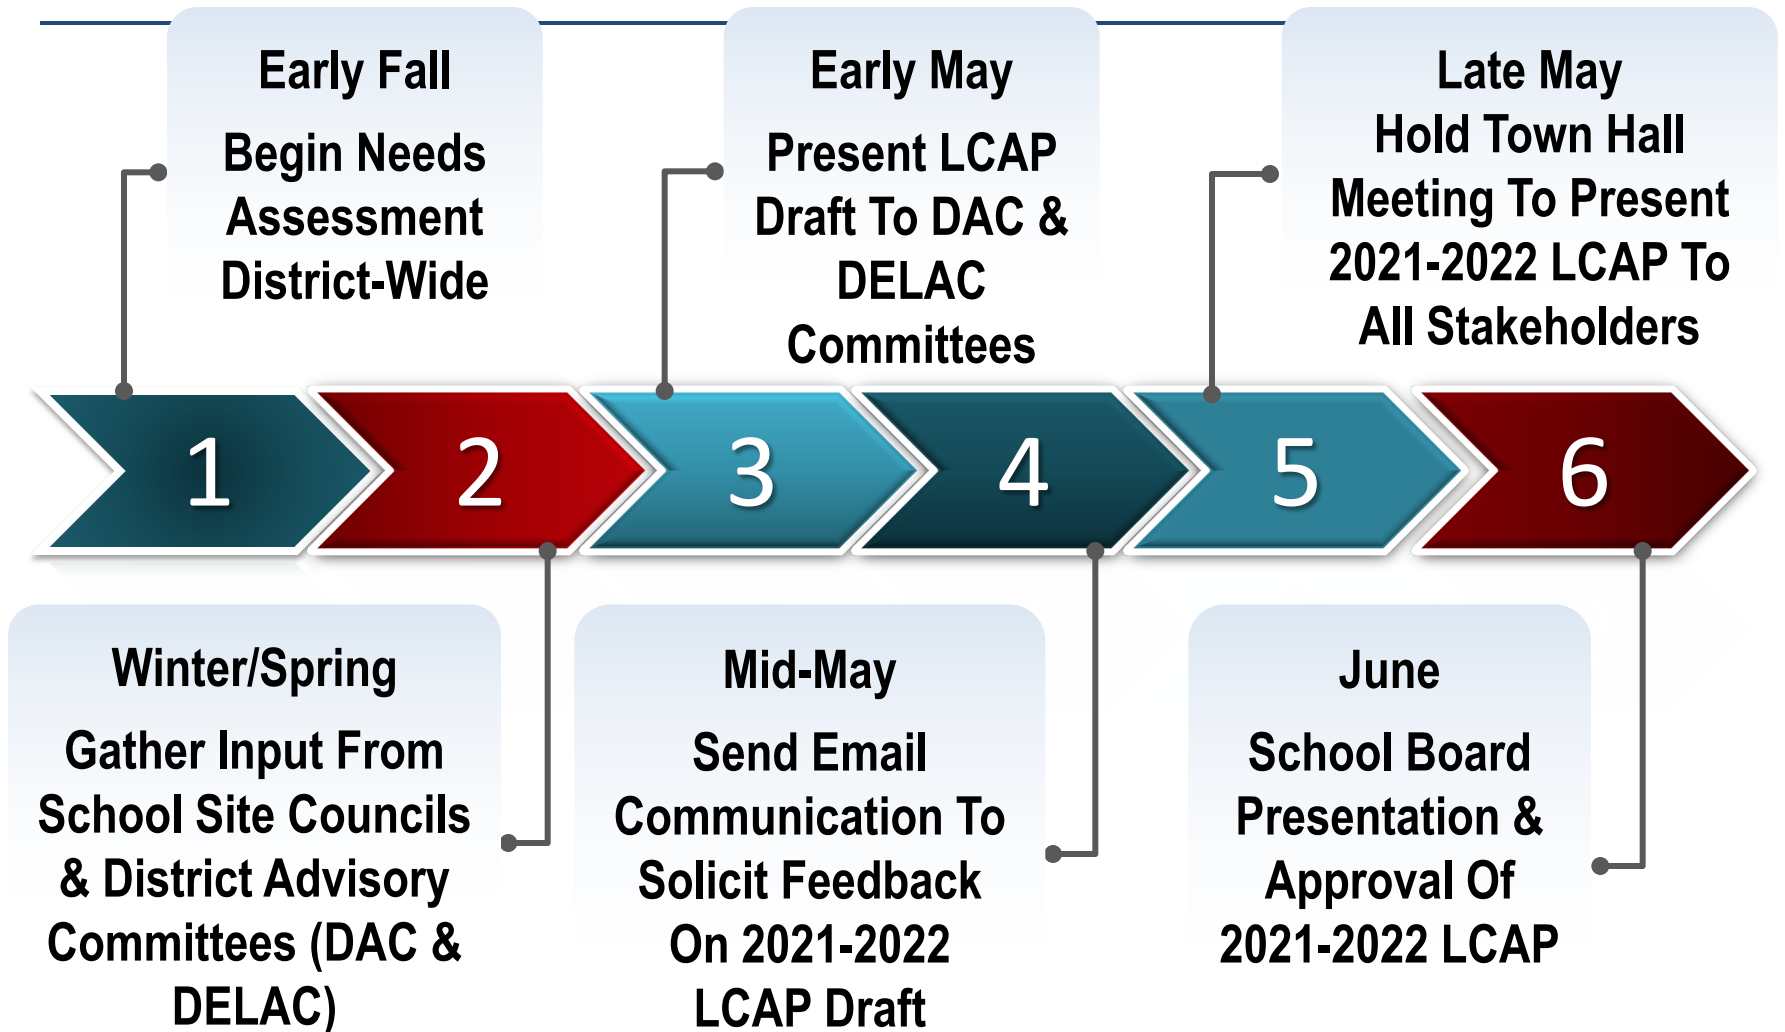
Early Fall

Begin Needs Assessment District-Wide

Early May

Present LCAP Draft To DAC & DELAC Committees

Late May
Hold Town Hall Meeting To Present 2021-2022 LCAP To All Stakeholders

1

2

3

4

5

6

Winter/Spring

Gather Input From School Site Councils & District Advisory Committees (DAC & DELAC)

Mid-May

Send Email Communication To Solicit Feedback On 2021-2022 LCAP Draft

June

School Board Presentation & Approval Of 2021-2022 LCAP